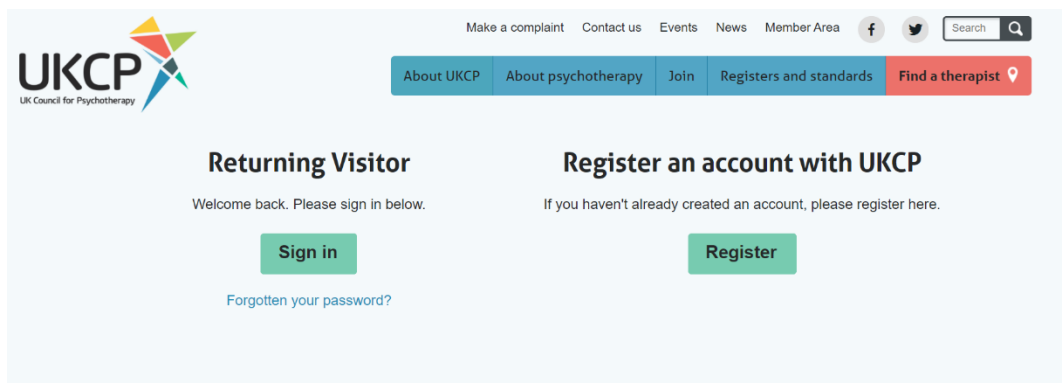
UKCP
UK Council for Psychotherapy

Make a complaint Contact us Events News Member Area f Search

About UKCP About psychotherapy Join Registers and standards Find a therapist

Returning Visitor

Welcome back. Please sign in below.

Sign in

Forgotten your password?

Register an account with UKCP

If you haven't already created an account, please register here.

Register